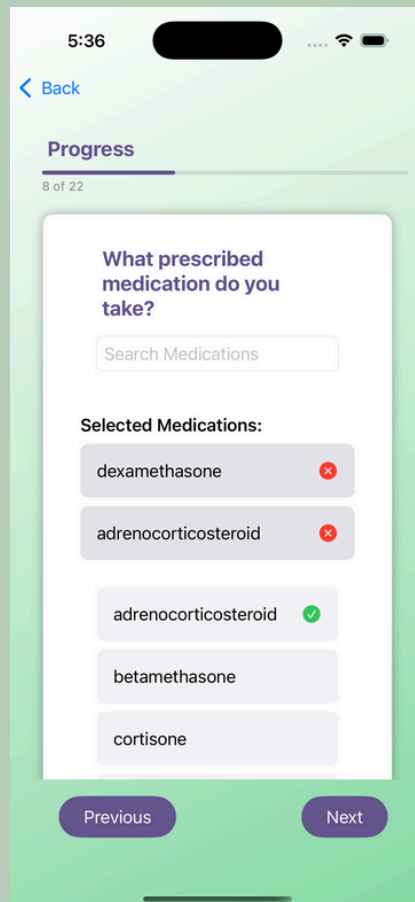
5:36

Back

Progress

8 of 22

What prescribed medication do you take?

Search Medications

Selected Medications:

dexamethasone

adrenocorticosteroid

adrenocorticosteroid

betamethasone

cortisone

Previous

Next